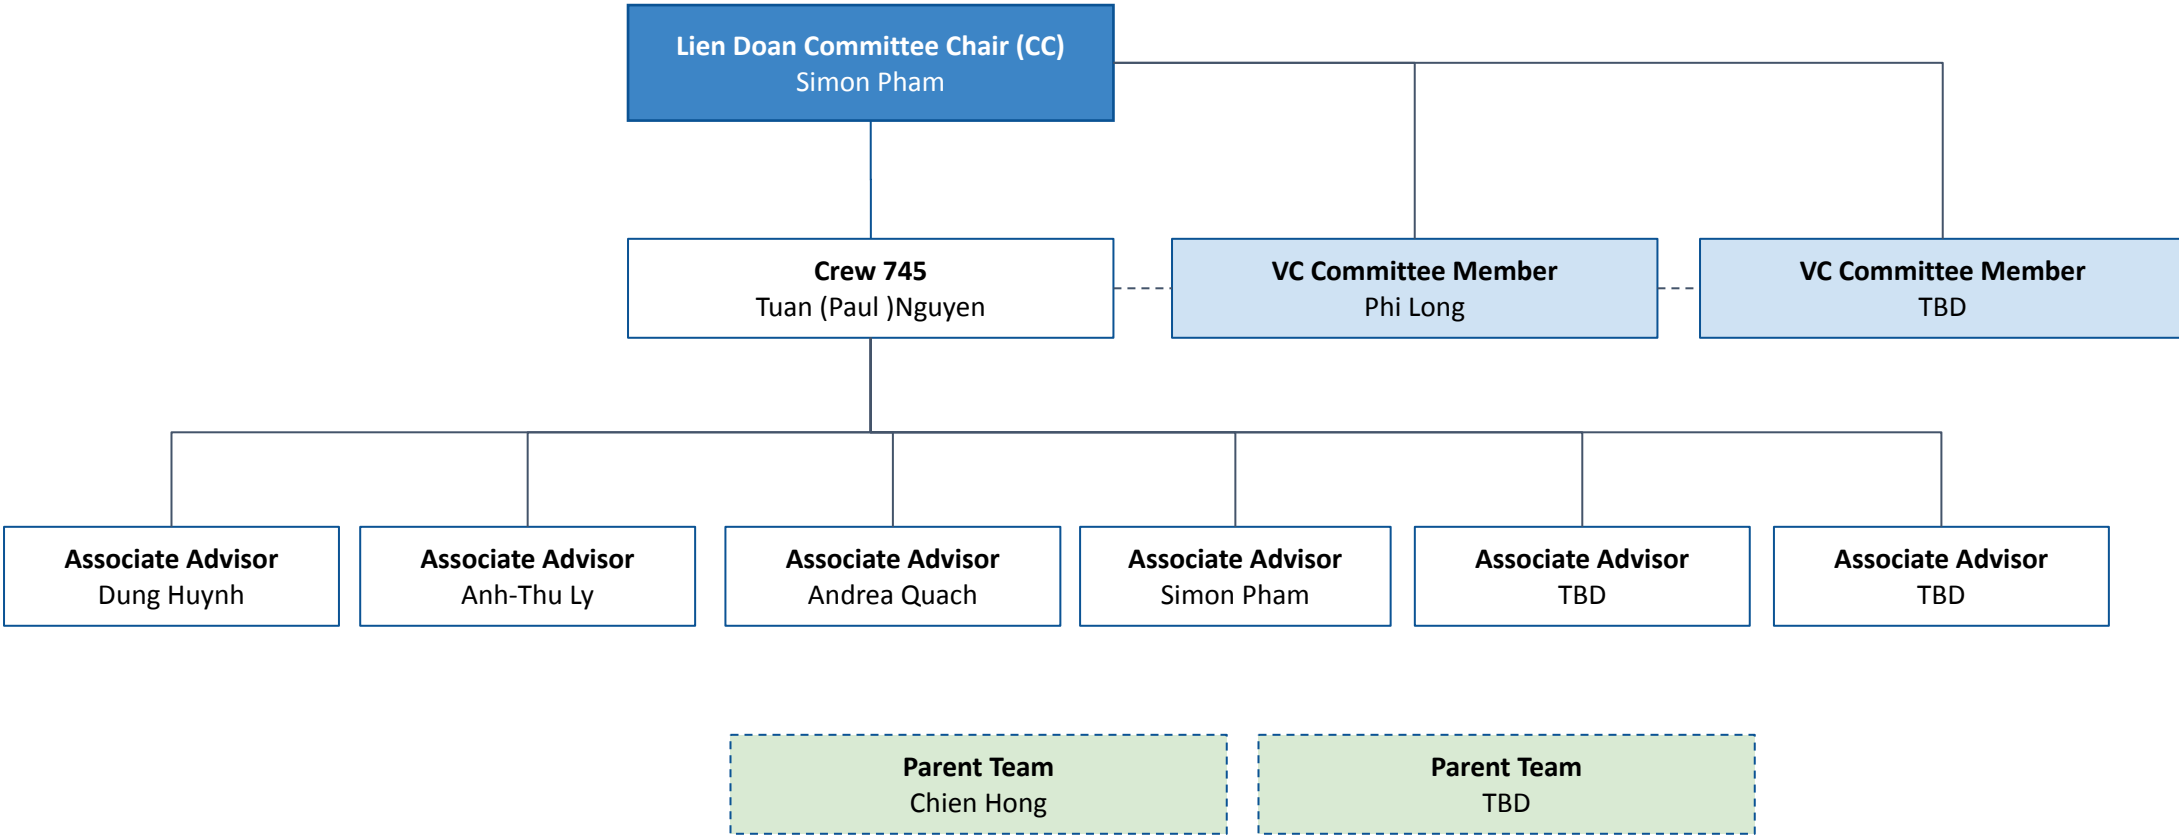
Lien Doan Committee Chair (CC)
Simon Pham

Crew 745
Tuan (Paul )Nguyen

VC Committee Member
Phi Long

VC Committee Member
TBD

Associate Advisor
Dung Huynh

Associate Advisor
Anh-Thu Ly

Associate Advisor
Andrea Quach

Associate Advisor
Simon Pham

Associate Advisor
TBD

Associate Advisor
TBD

Parent Team
Chien Hong

Parent Team
TBD